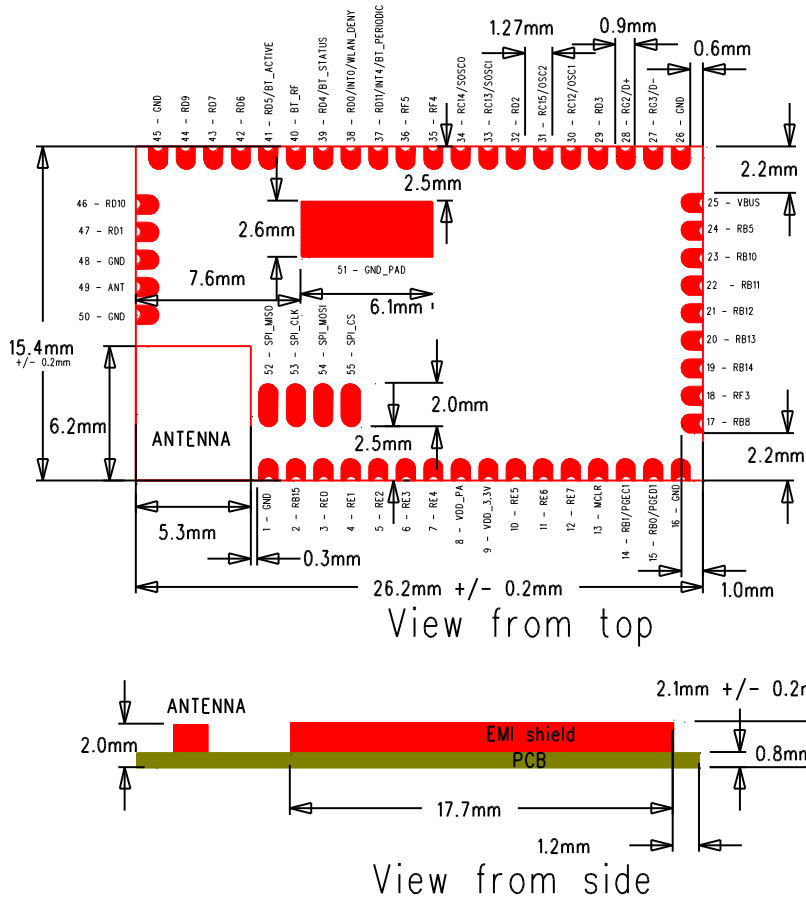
1.27mm
0.9mm
0.6mm

45 - GND
44 - RD9
43 - RD7
42 - RD6
41 - RD5/BT_ACTIVE
40 - BT_RF
39 - RD4/BT_STATUS
38 - RD0/INT0/WLAN_DENY
37 - RD11/INT4/BT_PERIODIC
36 - RF5
35 - RF4
34 - RC14/SOSCO
33 - RC13/SOSCI
32 - RD2
31 - RC15/OSC2
30 - RC12/OSC1
29 - RB3
28 - RG2/D+
27 - RG3/D-
26 - GND

2.2mm
2.5mm
2.6mm
51 - GND_PAD
46 - RD10
47 - RD1
48 - GND
49 - ANT
50 - GND
25 - VBUS
24 - RB5
23 - RB10
22 - RB11
21 - RB12
20 - RB13
19 - RB14
18 - RF3
17 - RB8
7.6mm
6.1mm
15.4mm
+/- 0.2mm
52 - SPI_MISO
53 - SPI_CLK
54 - SPI_MOSI
55 - SPI_CS
2.0mm
6.2mm
ANTENNA
2.5mm
2.2mm

1 - GND
2 - RB15
3 - RE0
4 - RE1
5 - RE2
6 - RE3
7 - RE4
8 - VDD_PA
9 - VDD_3.3V
10 - RE5
11 - RE6
12 - RE7
13 - MCLR
14 - RB1/PGEC1
15 - RB0/PGED1
16 - GND

5.3mm
0.3mm
26.2mm +/- 0.2mm
1.0mm
View from top

ANTENNA
2.1mm +/- 0.2m
2.0mm
EMI shield
PCB
0.8mm
17.7mm
1.2mm
View from side